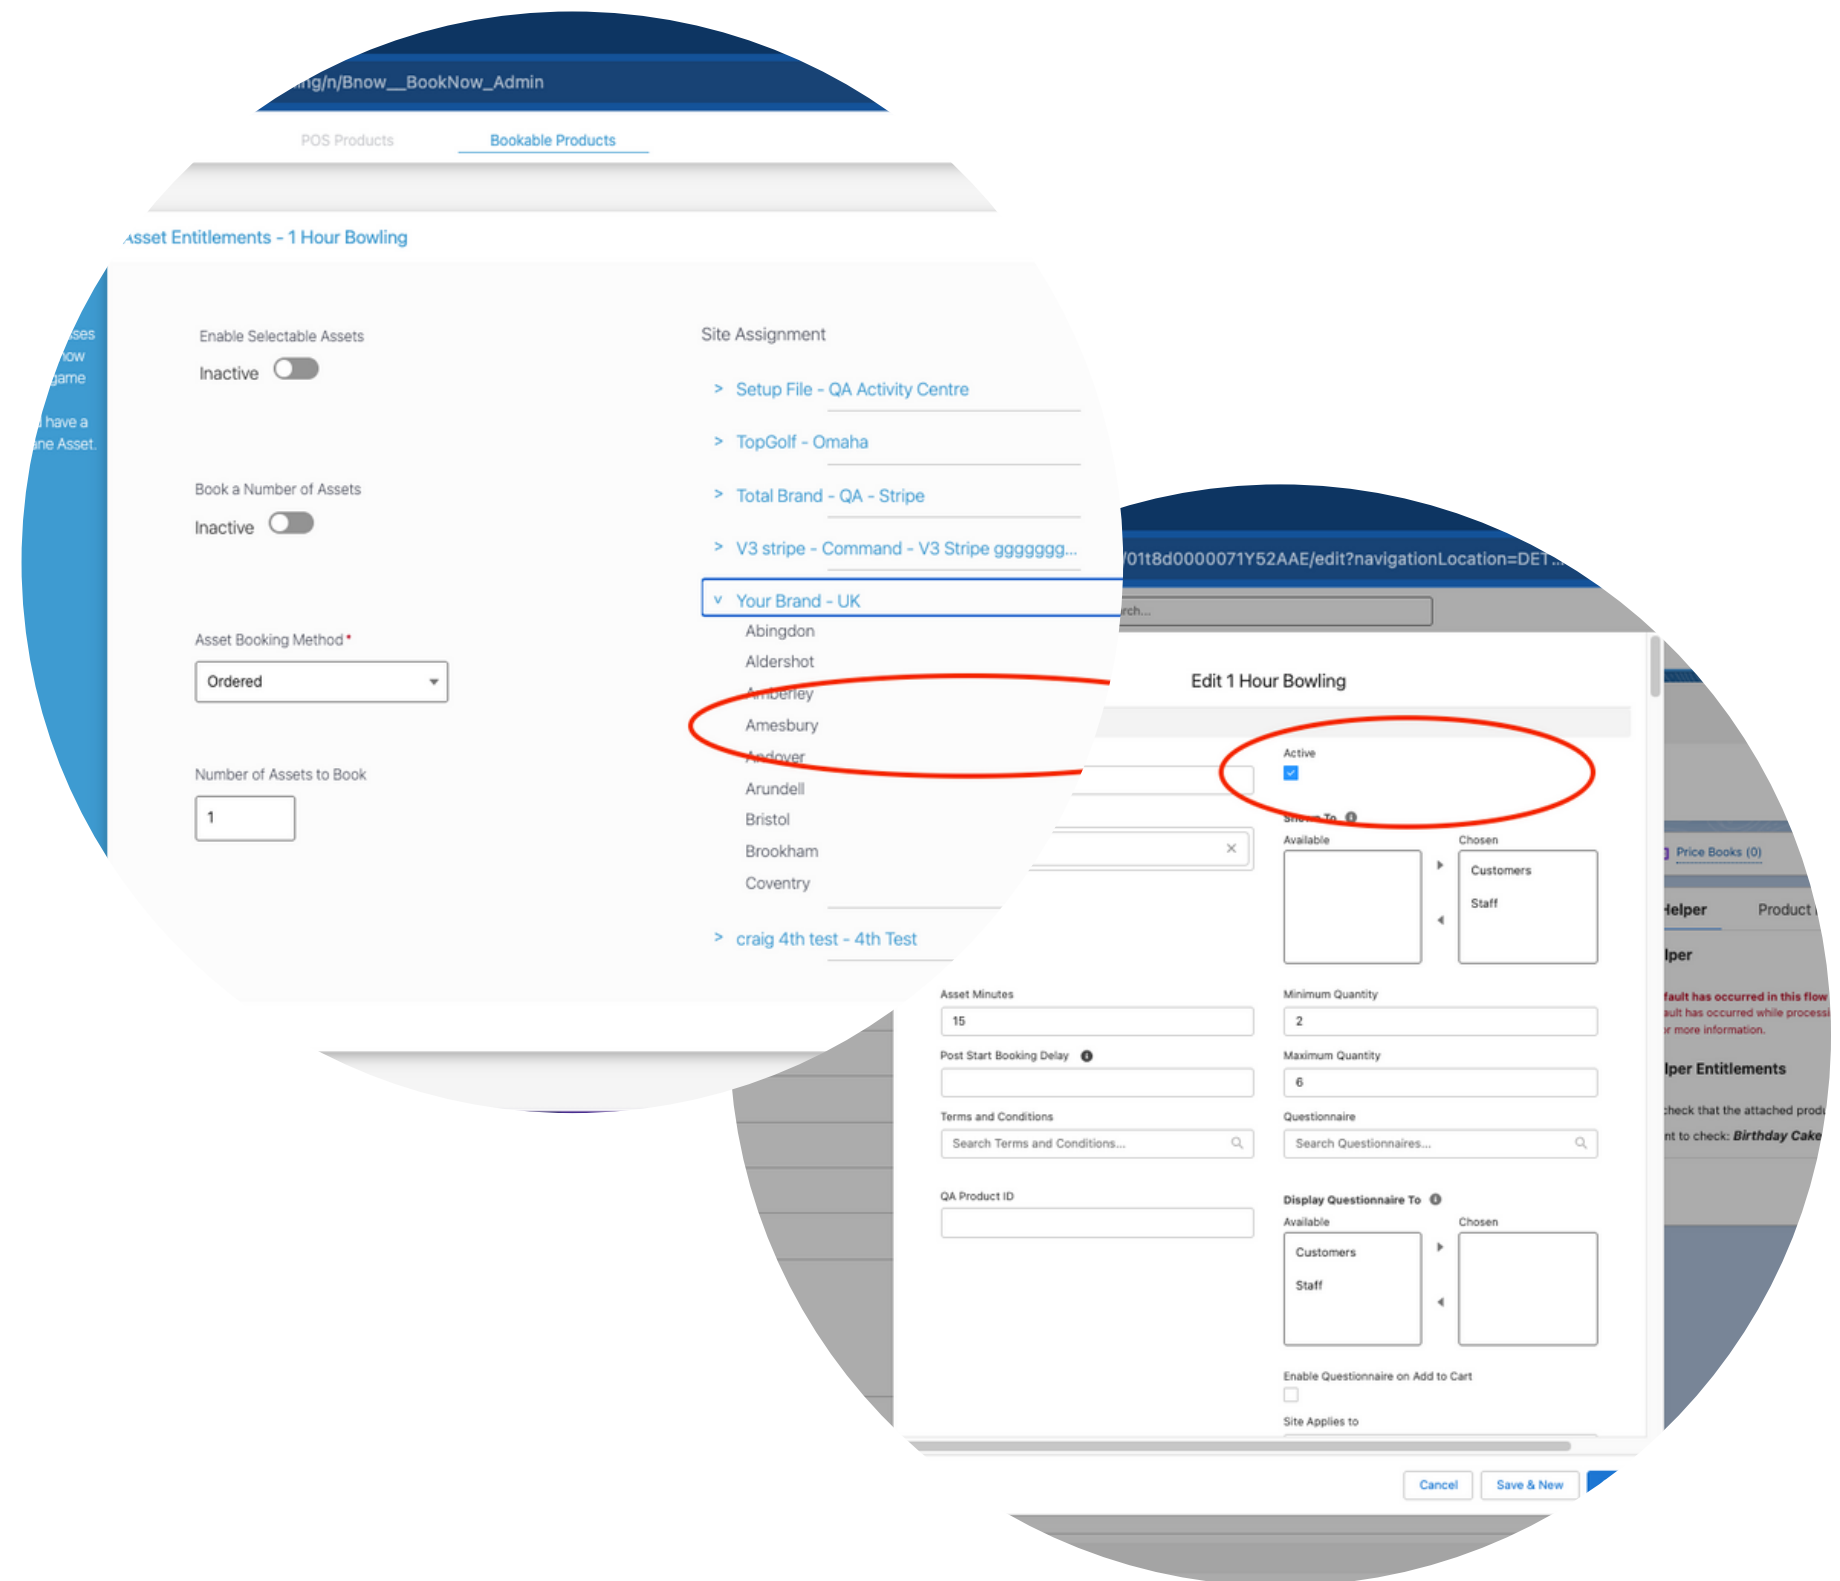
ng/n/Bnow__BookNow_Admin

POS Products

Bookable Products

Asset Entitlements - 1 Hour Bowling

sses
now
game

have a
ne Asset.

Enable Selectable Assets

Inactive

Book a Number of Assets

Inactive

Asset Booking Method *

Ordered

Number of Assets to Book

1

Site Assignment

> Setup File - QA Activity Centre

> TopGolf - Omaha

> Total Brand - QA - Stripe

> V3 stripe - Command - V3 Stripe ggggggg...

v Your Brand - UK

Abingdon

Aldershot

Amberley

Amesbury

Andover

Arundell

Bristol

Brookham

Coventry

> craig 4th test - 4th Test

/01t8d0000071Y52AAE/edit?navigationLocation=DET...

rch...

Edit 1 Hour Bowling

Active

Shown To

Available

Chosen

Customers

Staff

Price Books (0)

Helper

Product

lper

fault has occurred in this flow
ault has occurred while processi
r more information.

lper Entitlements

check that the attached prod
nt to check: Birthday Cake

Asset Minutes

15

Minimum Quantity

2

Post Start Booking Delay

Maximum Quantity

6

Terms and Conditions

Search Terms and Conditions...

Questionnaire

Search Questionnaires...

QA Product ID

Display Questionnaire To

Available

Chosen

Customers

Staff

Enable Questionnaire on Add to Cart

Site Applies to

Cancel

Save & New